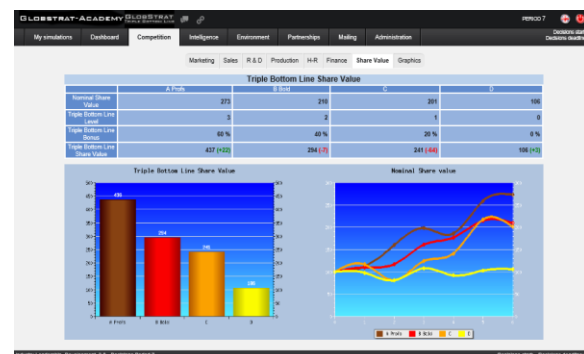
GLOBSTRAT-ACADEMY GLOBSTRAT

PERIOD 7

My simulations | Dashboard | Competition | Intelligence | Environment | Partnerships | Mailing | Administration

Decisions start
Decisions deadlin

Marketing | Sales | R & D | Production | H-R | Finance | Share Value | Graphics

Triple Bottom Line Share Value

| | A Profs | B Bold | C | D |
|---|---|---|---|---|
| Nominal Share Value | 273 | 210 | 201 | 106 |
| Triple Bottom Line Level | 3 | 2 | 1 | 0 |
| Triple Bottom Line Bonus | 60 % | 40 % | 20 % | 0 % |
| Triple Bottom Line Share Value | 437 (+22) | 294 (-7) | 241 (-44) | 106 (+3) |

Triple Bottom Line Share Value

436
294
241
106

A Profs | B Bold | C | D

Nominal Share value

A Profs | B Bold | C | D